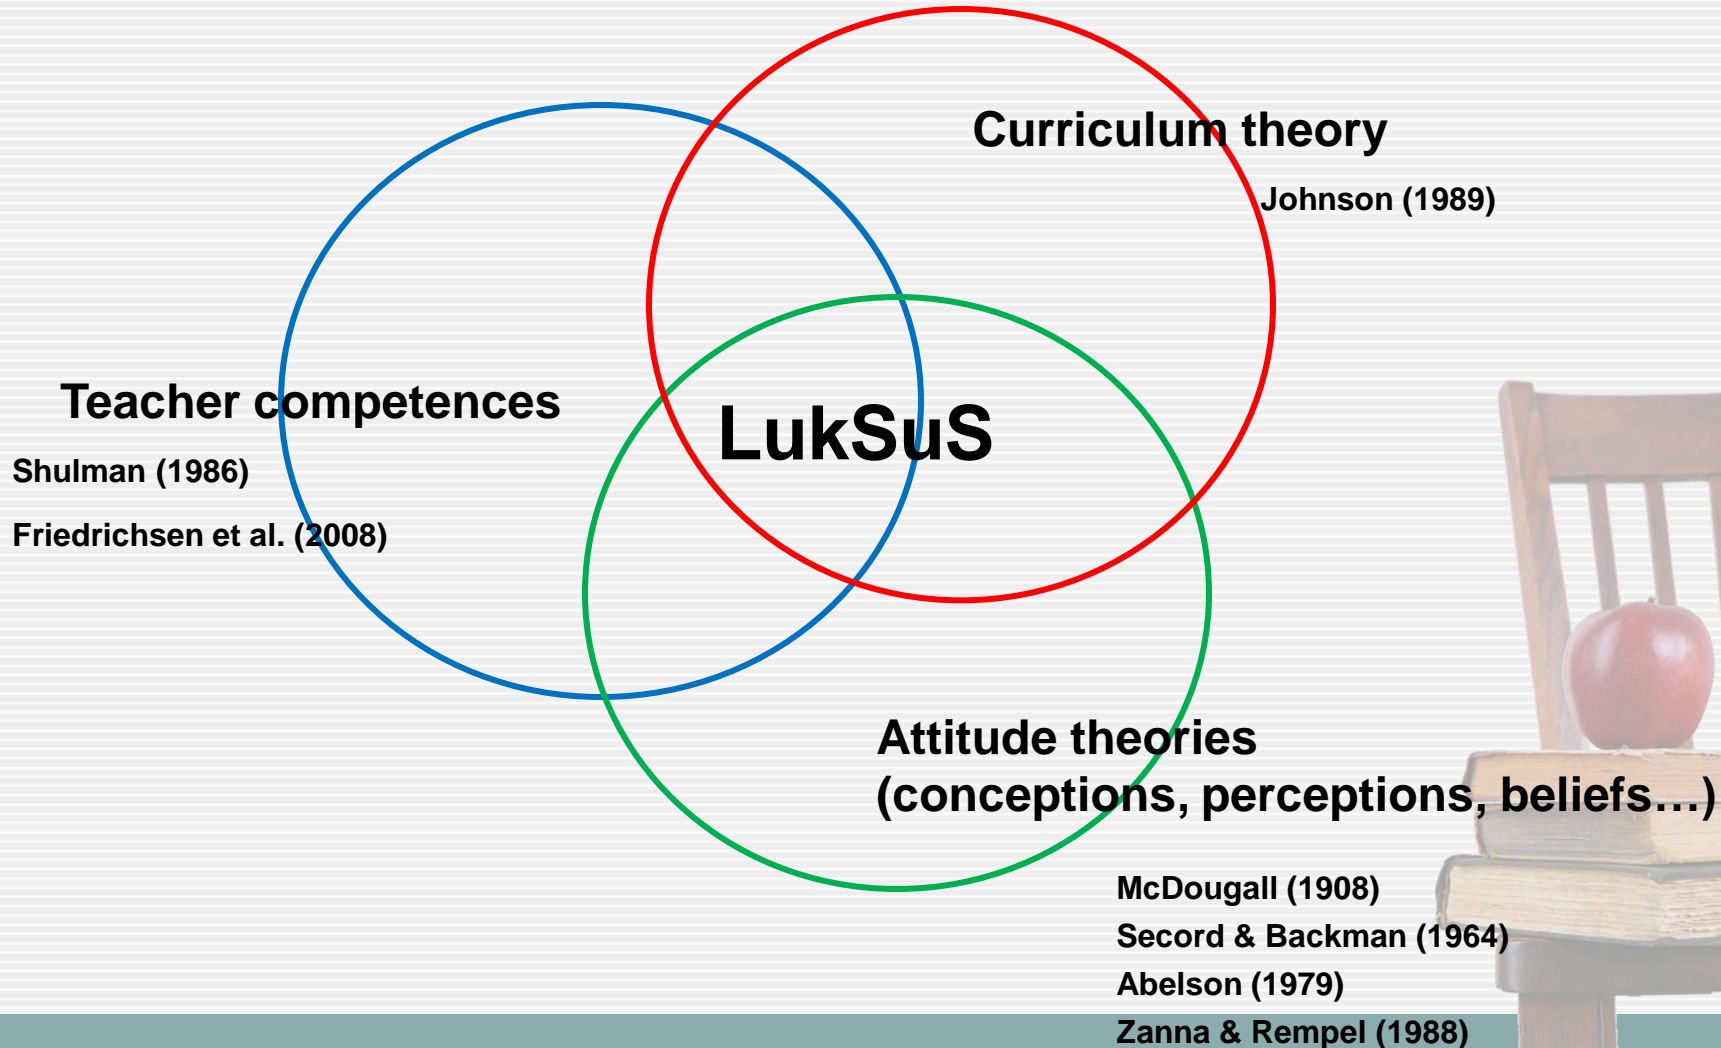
Curriculum theory

Johnson (1989)

Teacher competences

Shulman (1986)

Friedrichsen et al. (2008)

LukSuS

Attitude theories
(conceptions, perceptions, beliefs…)

McDougall (1908)
Secord & Backman (1964)
Abelson (1979)
Zanna & Rempel (1988)